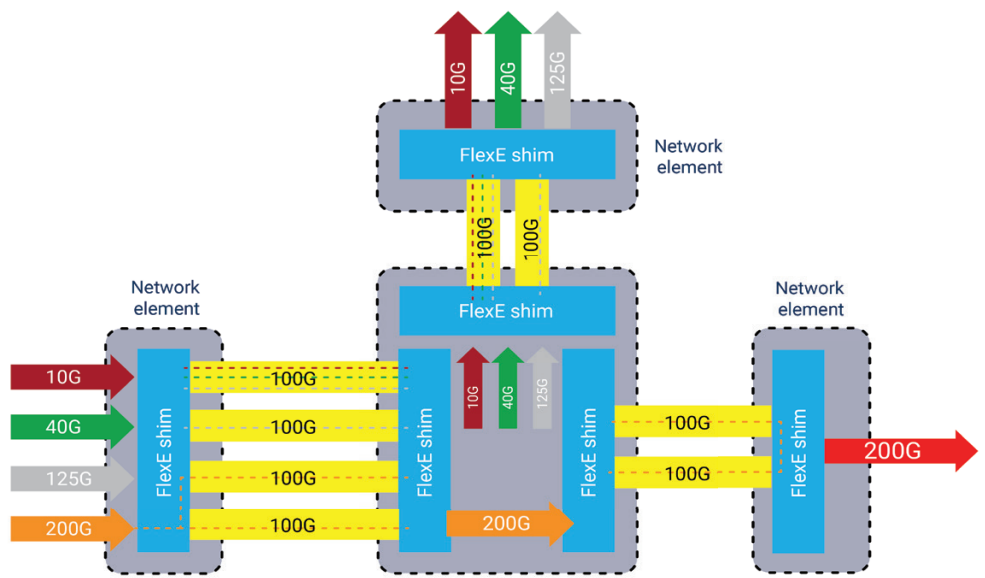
10G
40G
125G
FlexE shim
Network element
100G
100G
FlexE shim
Network element
Network element
10G
100G
FlexE shim
10G
40G
125G
FlexE shim
FlexE shim
100G
FlexE shim
40G
100G
200G
125G
100G
100G
200G
100G
200G